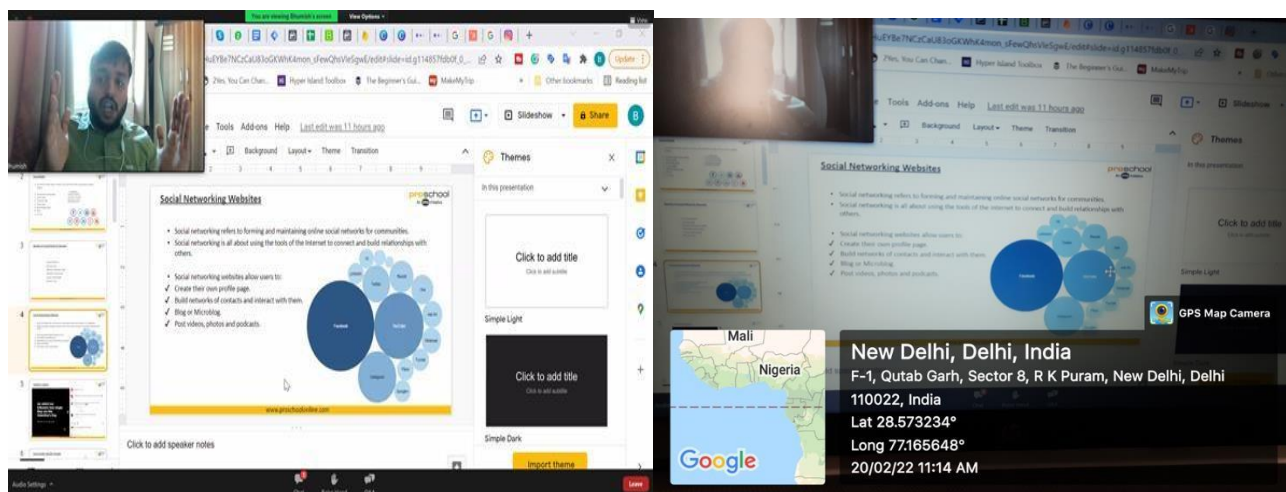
You are viewing Bhumish's screen View Options

Tools Add-ons Help Last edit was 11 hours ago

Slideshow Share

Background Layout Theme Transition

Themes

In this presentation

Social Networking Websites

proschool

Social networking refers to forming and maintaining online social networks for communities.

Social networking is all about using the tools of the internet to connect and build relationships with others.

Social networking websites allow users to:

✓ Create their own profile page.

✓ Build networks of contacts and interact with them.

✓ Blog or Microblog.

✓ Post videos, photos and podcasts.

Facebook

YouTube

Instagram

www.proschoolonline.com

Click to add title

Click to add subtitle

Simple Light

Click to add title

Click to add subtitle

Simple Dark

Import theme

Click to add speaker notes

Audio Settings

Leave

Tools Add-ons Help Last edit was 11 hours ago

Slideshow

Background Layout Theme Transition

Themes

In this presentation

Social Networking Websites

Social networking refers to forming and maintaining online social networks for communities.

Social networking is all about using the tools of the internet to connect and build relationships with others.

Social networking websites allow users to:

Create their own profile page.

Build networks of contacts and interact with them.

Blog or Microblog.

Post videos, photos and podcasts.

Facebook

Click to add title

Simple Light

GPS Map Camera

Mali

Nigeria

Google

New Delhi, Delhi, India

F-1, Qutab Garh, Sector 8, R K Puram, New Delhi, Delhi 110022, India

Lat 28.573234°

Long 77.165648°

20/02/22 11:14 AM